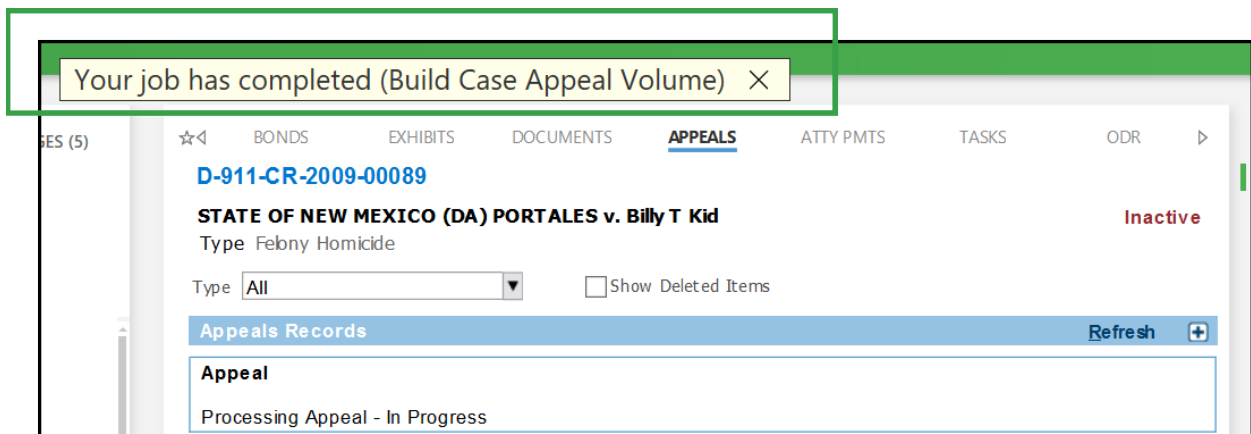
Your job has completed (Build Case Appeal Volume) ×

GES (5)

BONDS EXHIBITS DOCUMENTS APPEALS ATTY PMTS TASKS ODR

D-911-CR-2009-00089

STATE OF NEW MEXICO (DA) PORTALES v. Billy T Kid

Type Felony Homicide

Inactive

Type All

Show Deleted Items

Appeals Records

Refresh

Appeal

Processing Appeal - In Progress